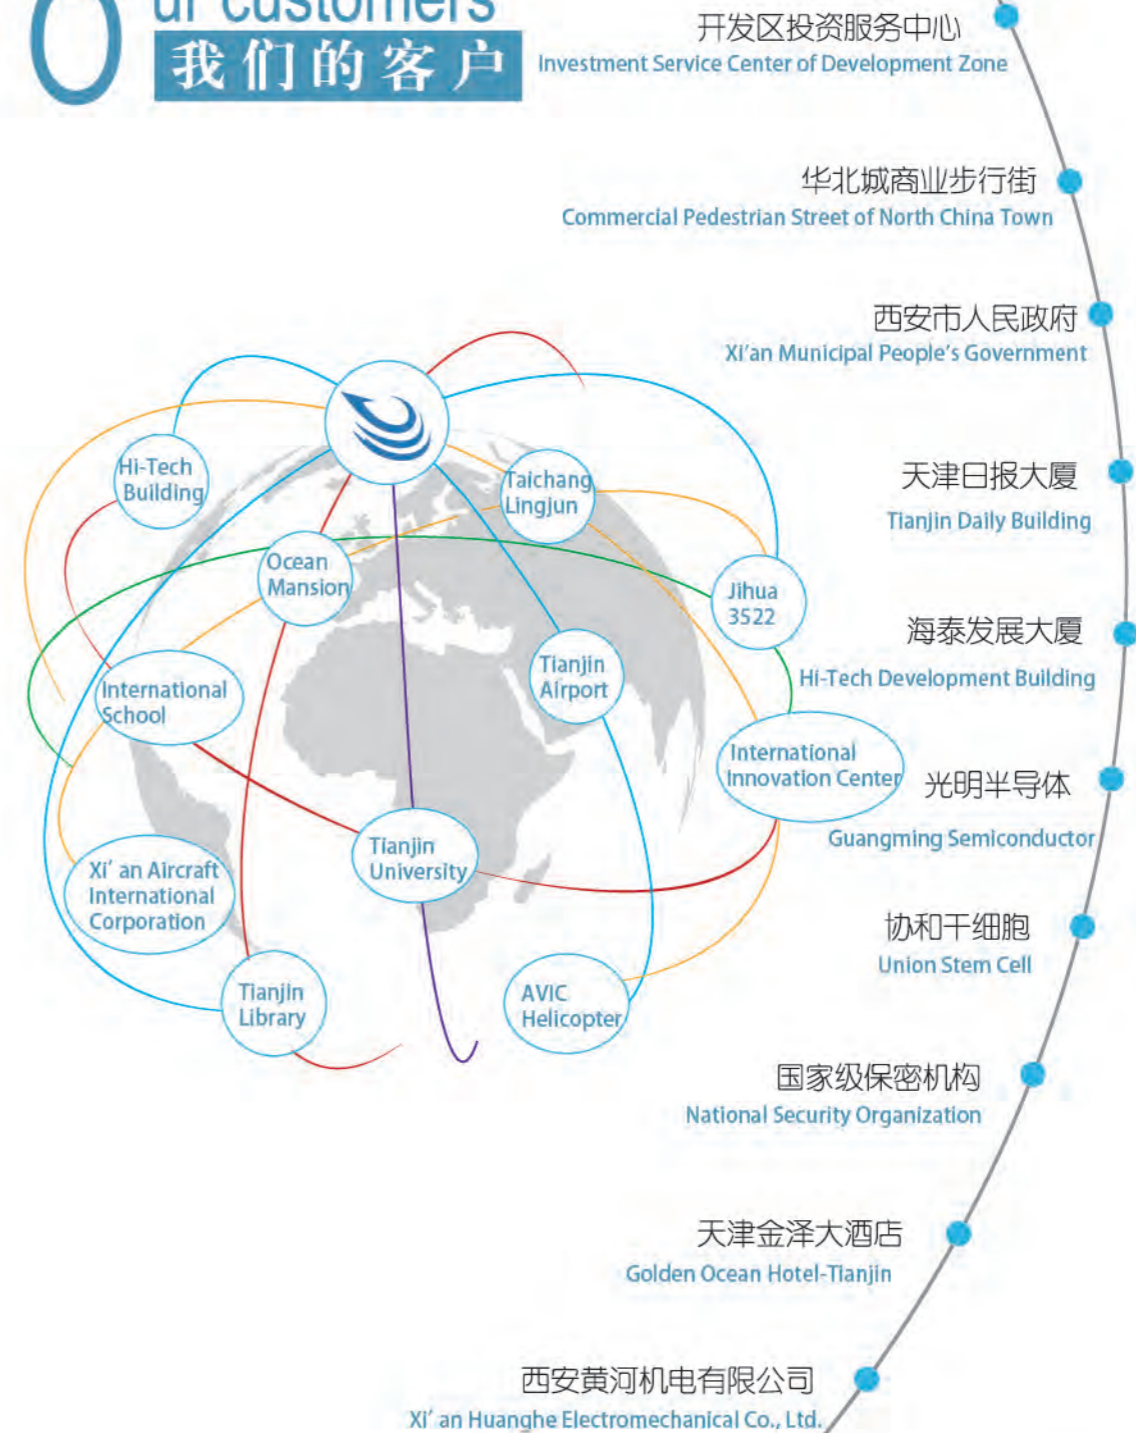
Our customers
我们的客户

开发区投资服务中心
Investment Service Center of Development Zone

华北城商业步行街
Commercial Pedestrian Street of North China Town

西安市人民政府
Xi'an Municipal People's Government

天津日报大厦
Tianjin Daily Building

海泰发展大厦
Hi-Tech Development Building

光明半导体
Guangming Semiconductor

协和干细胞
Union Stem Cell

国家级保密机构
National Security Organization

天津金泽大酒店
Golden Ocean Hotel-Tianjin

西安黄河机电有限公司
Xi' an Huanghe Electromechanical Co., Ltd.

Hi-Tech Building

Taichang Lingjun

Ocean Mansion

Jihua 3522

International School

Tianjin Airport

International Innovation Center

Tianjin University

Xi' an Aircraft International Corporation

Tianjin Library

AVIC Helicopter